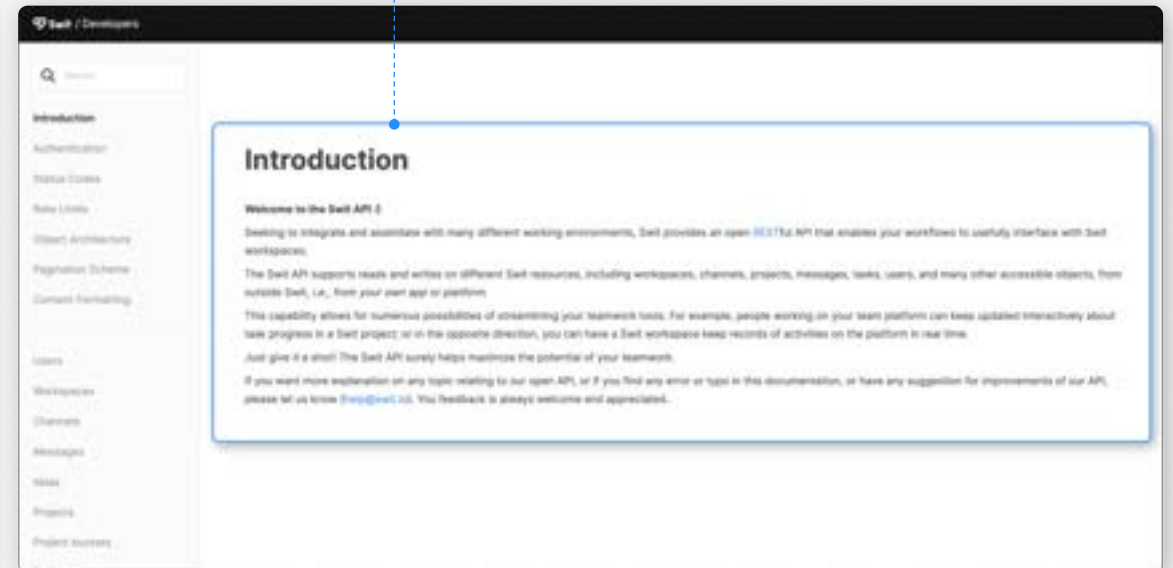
Swit / Developers

Search

Introduction
Authentication
Status Codes
Rate Limits
Object Architecture
Pagination Scheme
Content Formatting

Users
Workspaces
Channels
Messages
Tasks
Projects
Project buckets

Introduction

Welcome to the Swit API 3

Seeking to integrate and assimilate with many different working environments, Swit provides an open RESTful API that enables your workflows to usefully interface with Swit workspaces.

The Swit API supports reads and writes on different Swit resources, including workspaces, channels, projects, messages, tasks, users, and many other accessible objects, from outside Swit, i.e., from your own app or platform.

This capability allows for numerous possibilities of streamlining your teamwork tools. For example, people working on your team platform can keep updated interactively about task progress in a Swit project; or in the opposite direction, you can have a Swit workspace keep records of activities on the platform in real time.

Just give it a shot! The Swit API surely helps maximize the potential of your teamwork.

If you want more explanation on any topic relating to our open API, or if you find any error or typo in this documentation, or have any suggestion for improvements of our API, please let us know (help@swit.io). You feedback is always welcome and appreciated.